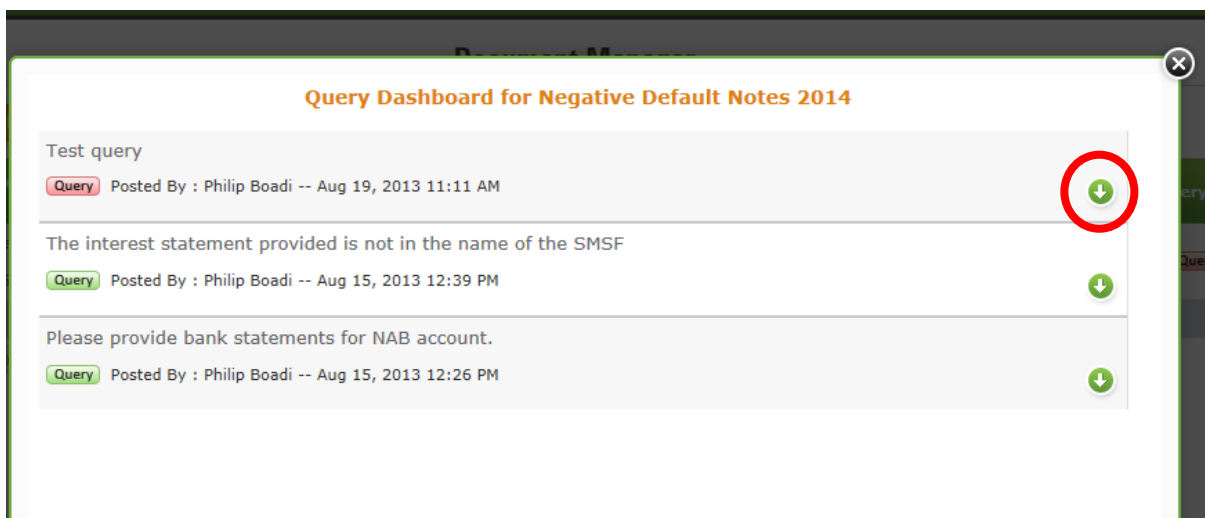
Document Manager

Query Dashboard for Negative Default Notes 2014

Test query

Query Posted By : Philip Boadi -- Aug 19, 2013 11:11 AM

The interest statement provided is not in the name of the SMSF

Query Posted By : Philip Boadi -- Aug 15, 2013 12:39 PM

Please provide bank statements for NAB account.

Query Posted By : Philip Boadi -- Aug 15, 2013 12:26 PM

ery

Que